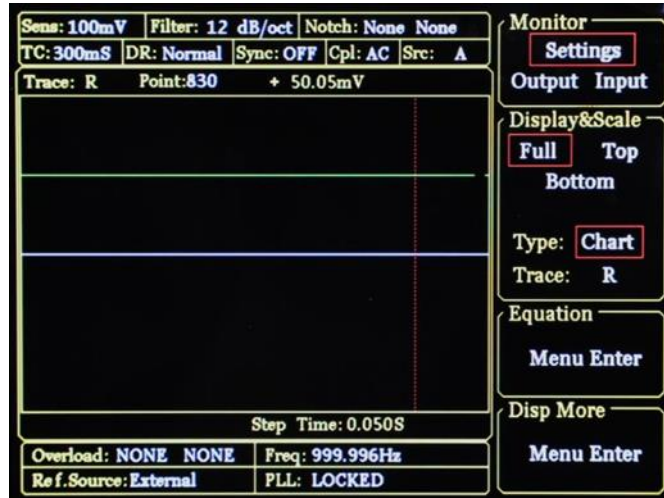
Sens: 100mV | Filter: 12 dB/oct | Notch: None None
TC: 300mS | DR: Normal | Sync: OFF | Cpl: AC | Src: A
Trace: R Point:830 + 50.05mV

Step Time: 0.050S

Overload: NONE NONE | Freq: 999.996Hz
Ref.Source: External | PLL: LOCKED

Monitor
Settings
Output Input

Display&Scale
Full Top
Bottom

Type: Chart
Trace: R

Equation
Menu Enter

Disp More
Menu Enter